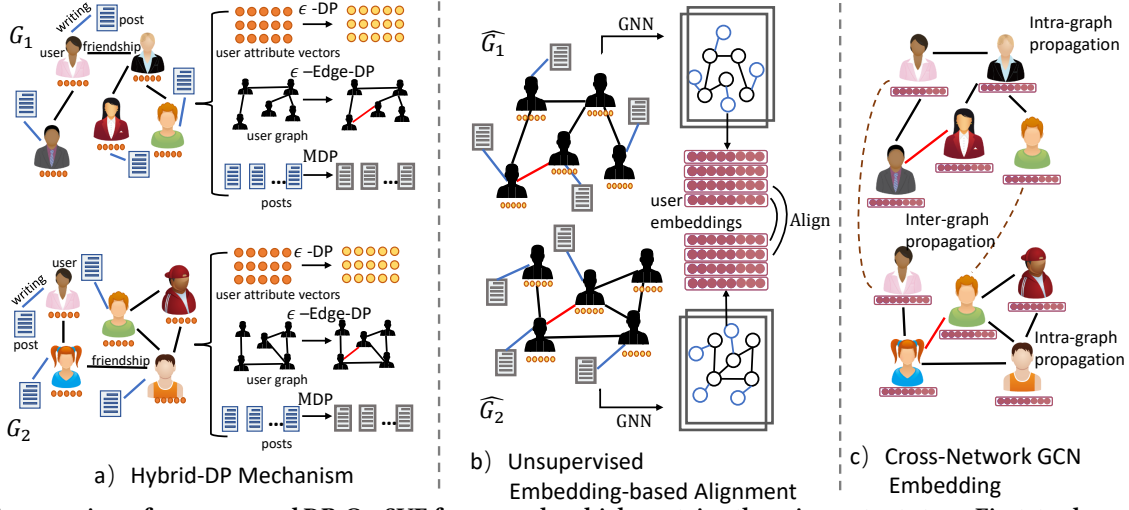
$G_1$ writing post user friendship

$\epsilon$ -DP user attribute vectors

$\epsilon$ –Edge-DP user graph

MDP posts

$G_2$ user writing post friendship

$\epsilon$ -DP user attribute vectors

$\epsilon$ –Edge-DP user graph

MDP posts

a）Hybrid-DP Mechanism

$\widehat{G_1}$ GNN

user embeddings Align

$\widehat{G_2}$ GNN

b）Unsupervised Embedding-based Alignment

Intra-graph propagation

Inter-graph propagation

Intra-graph propagation

c）Cross-Network GCN Embedding

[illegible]